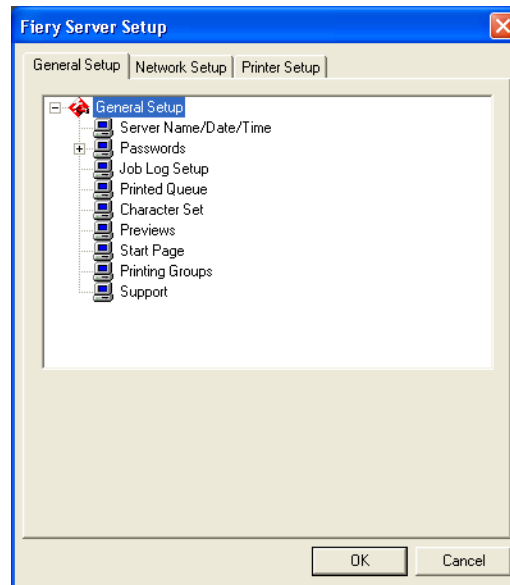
Fiery Server Setup

General Setup | Network Setup | Printer Setup

General Setup
Server Name/Date/Time
Passwords
Job Log Setup
Printed Queue
Character Set
Previews
Start Page
Printing Groups
Support

OK
Cancel